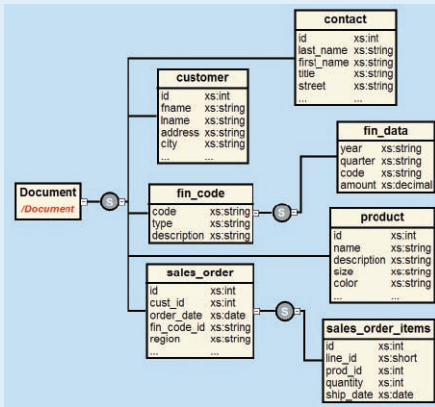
contact
id xs:int
last_name xs:string
first_name xs:string
title xs:string
street xs:string
... ...

customer
id xs:int
fname xs:string
lname xs:string
address xs:string
city xs:string
... ...

fin_data
year xs:string
quarter xs:string
code xs:string
amount xs:decimal

Document
/Document

S

fin_code
code xs:string
type xs:string
description xs:string

S

product
id xs:int
name xs:string
description xs:string
size xs:string
color xs:string
... ...

sales_order
id xs:int
cust_id xs:int
order_date xs:date
fin_code_id xs:string
region xs:string
... ...

S

sales_order_items
id xs:int
line_id xs:short
prod_id xs:int
quantity xs:int
ship_date xs:date